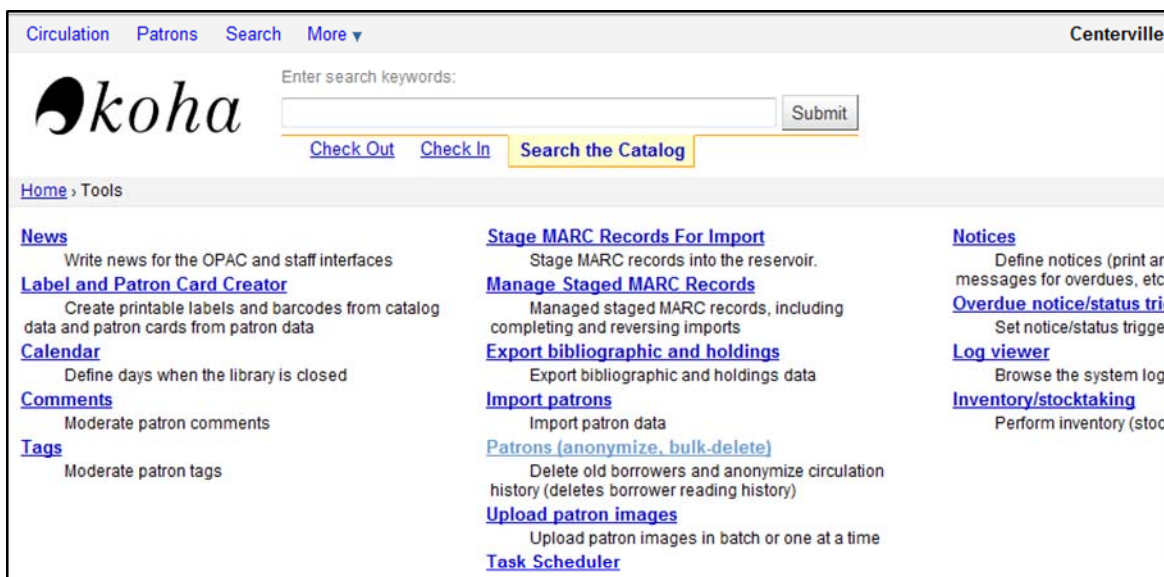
Circulation Patrons Search More ▾

Centerville

koha

Enter search keywords:

Submit

Check Out Check In Search the Catalog

Home › Tools

News
Write news for the OPAC and staff interfaces
Label and Patron Card Creator
Create printable labels and barcodes from catalog data and patron cards from patron data
Calendar
Define days when the library is closed
Comments
Moderate patron comments
Tags
Moderate patron tags

Stage MARC Records For Import
Stage MARC records into the reservoir.
Manage Staged MARC Records
Managed staged MARC records, including completing and reversing imports
Export bibliographic and holdings
Export bibliographic and holdings data
Import patrons
Import patron data
Patrons (anonymize, bulk-delete)
Delete old borrowers and anonymize circulation history (deletes borrower reading history)
Upload patron images
Upload patron images in batch or one at a time
Task Scheduler

Notices
Define notices (print ar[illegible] messages for overdues, etc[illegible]
Overdue notice/status tri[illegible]
Set notice/status trigge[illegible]
Log viewer
Browse the system log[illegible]
Inventory/stocktaking
Perform inventory (stoc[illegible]